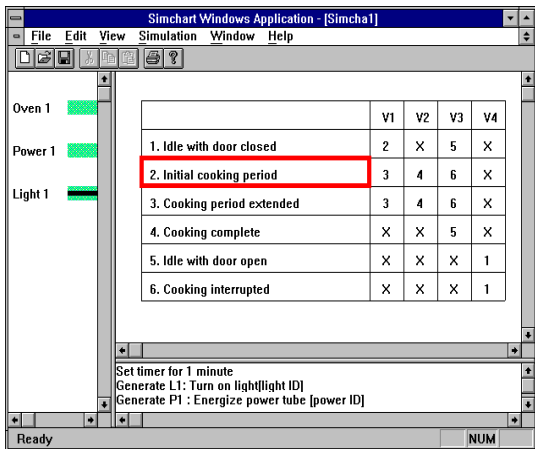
Simchart Windows Application - [Simcha1]

File Edit View Simulation Window Help

Oven 1

Power 1

Light 1

| | V1 | V2 | V3 | V4 |
|---|---|---|---|---|
| 1. Idle with door closed | 2 | X | 5 | X |
| 2. Initial cooking period | 3 | 4 | 6 | X |
| 3. Cooking period extended | 3 | 4 | 6 | X |
| 4. Cooking complete | X | X | 5 | X |
| 5. Idle with door open | X | X | X | 1 |
| 6. Cooking interrupted | X | X | X | 1 |

Set timer for 1 minute
Generate L1: Turn on light[light ID]
Generate P1 : Energize power tube [power ID]

Ready

NUM